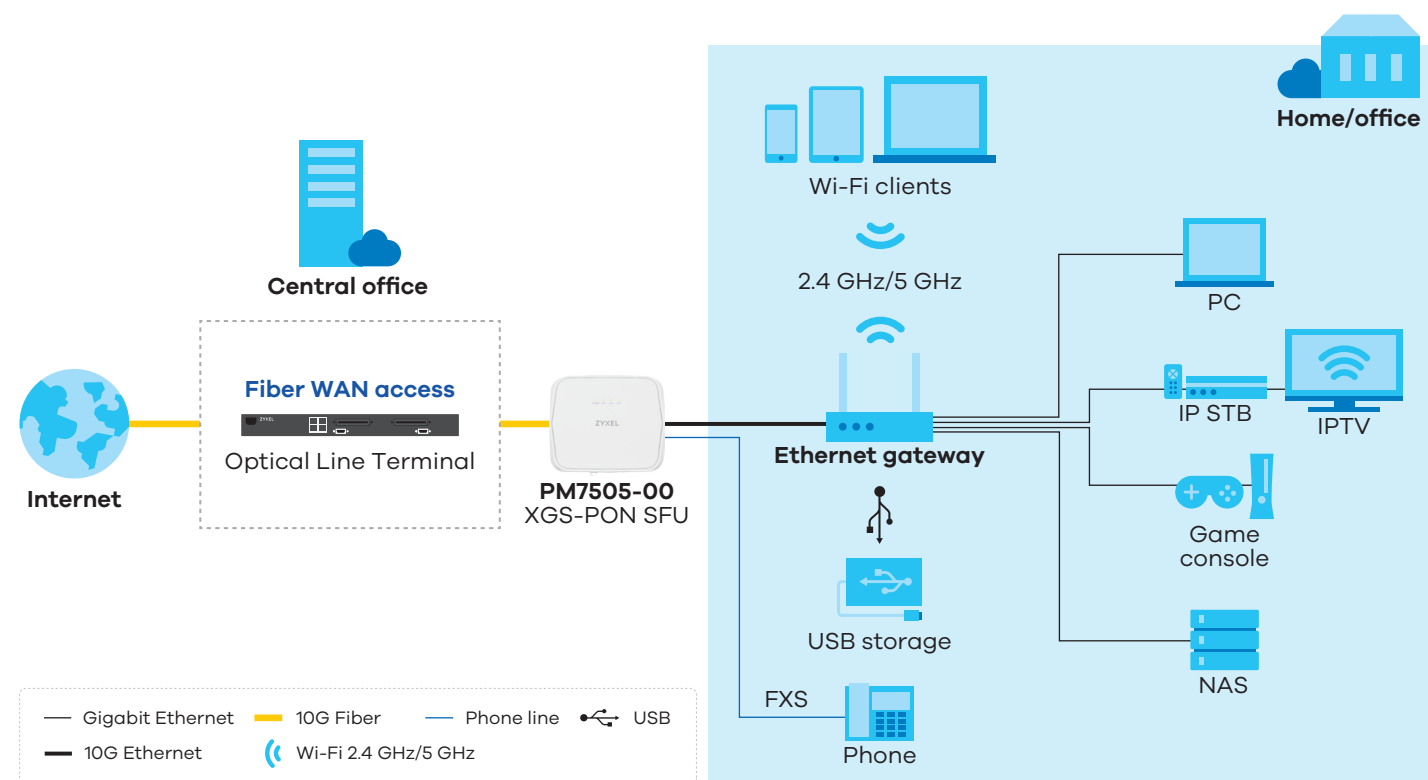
Home/office

Wi-Fi clients

2.4 GHz/5 GHz

Central office

Fiber WAN access

ZYXEL

Optical Line Terminal

Internet

ZYXEL

PM7505-00
XGS-PON SFU

Ethernet gateway

PC

IP STB

IPTV

Game console

USB storage

NAS

FXS

Phone

Gigabit Ethernet
10G Fiber
Phone line
USB
10G Ethernet
Wi-Fi 2.4 GHz/5 GHz